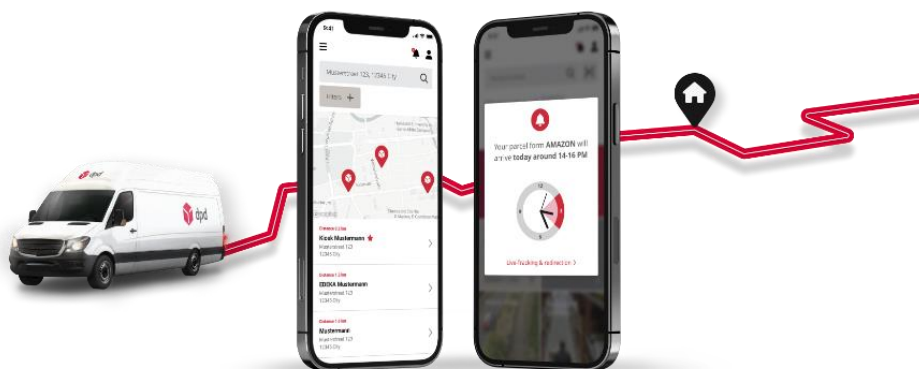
dpd

dpd

Musterstrasse 123, 12345 City

Filters +

Distance 0.5 km

Kiosk Mustermann ★

Musterstrasse 123

12345 City

Distance 1.0 km

EDEKA Mustermann

Musterstrasse 123

12345 City

Distance 1.5 km

Mustermann

Musterstrasse 123

12345 City

Your parcel form AMAZON will arrive today around 14-16 PM

Live Tracking & redirect on >